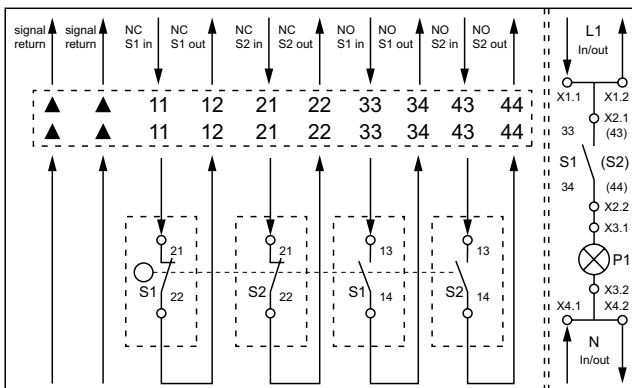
signal return
signal return
NC S1 in
NC S1 out
NC S2 in
NC S2 out
NO S1 in
NO S1 out
NO S2 in
NO S2 out

▲ ▲ 11 12 21 22 33 34 43 44
▲ ▲ 11 12 21 22 33 34 43 44

21
S1 22
21
S2 22
13
S1 14
13
S2 14

L1
In/out
X1.1
X1.2
X2.1
33
(43)
S1
(S2)
34
(44)
X2.2
X3.1
P1
X3.2
X4.1
X4.2
N
In/out